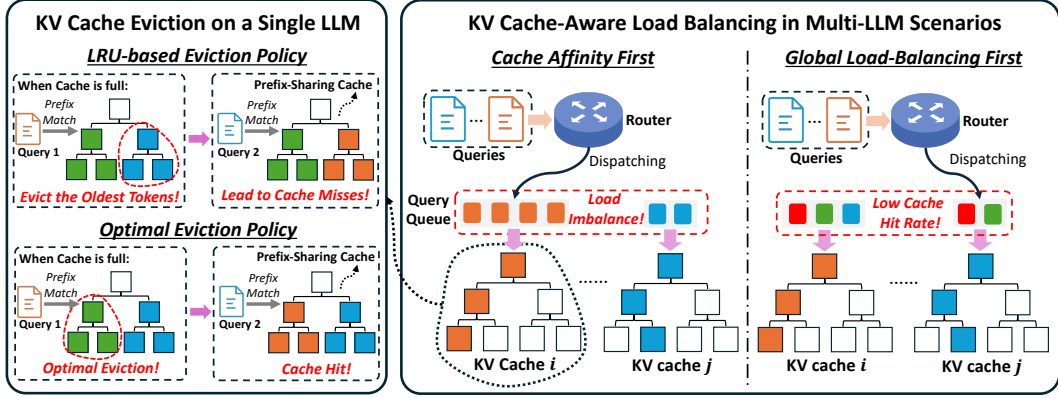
KV Cache Eviction on a Single LLM

LRU-based Eviction Policy

When Cache is full:
Prefix Match
Query 1
Evict the Oldest Tokens!

Prefix-Sharing Cache
Prefix Match
Query 2
Lead to Cache Misses!

Optimal Eviction Policy

When Cache is full:
Prefix Match
Query 1
Optimal Eviction!

Prefix-Sharing Cache
Prefix Match
Query 2
Cache Hit!

KV Cache-Aware Load Balancing in Multi-LLM Scenarios

Cache Affinity First

Queries
Router
Dispatching
Query Queue
Load Imbalance!
KV Cache $i$
KV cache $j$

Global Load-Balancing First

Queries
Router
Dispatching
Low Cache Hit Rate!
KV cache $i$
KV cache $j$